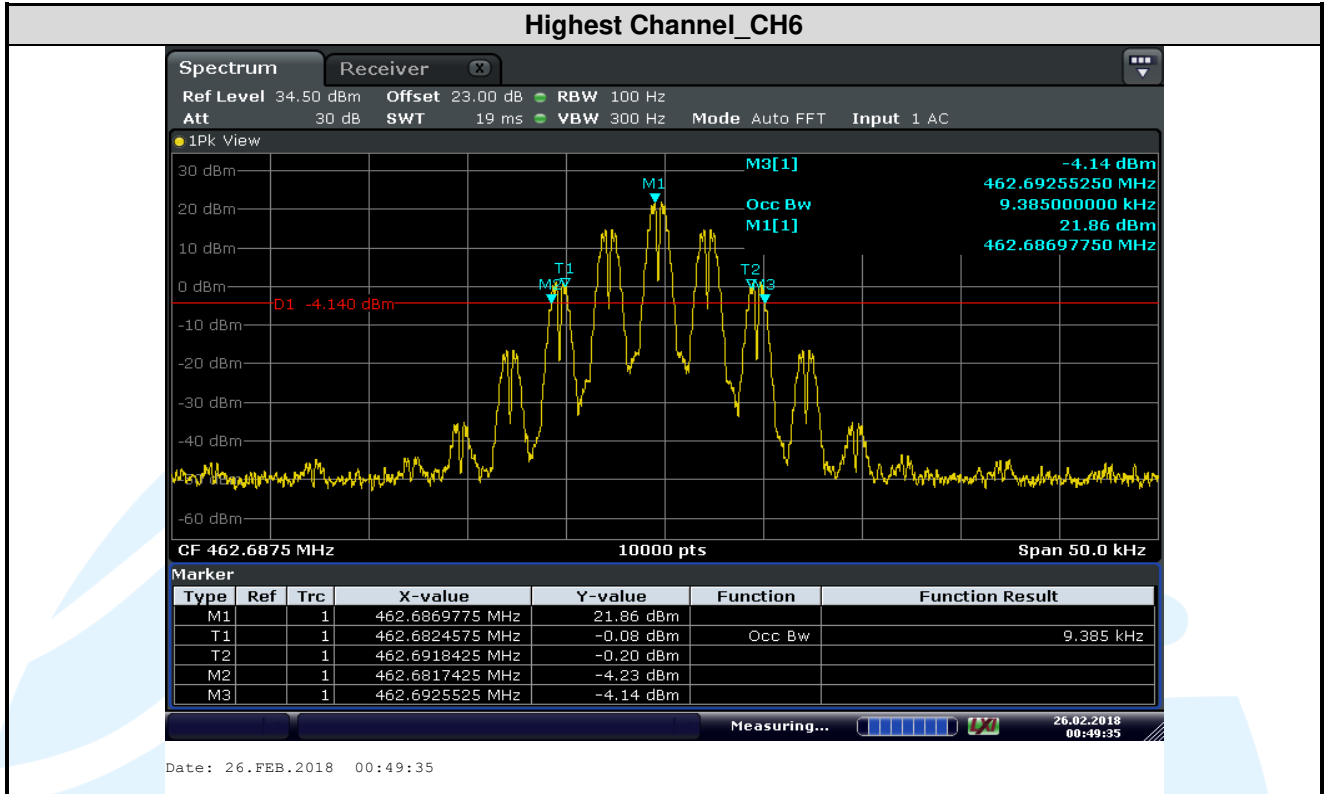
Highest Channel_CH6

Spectrum Receiver

Ref Level 34.50 dBm Offset 23.00 dB RBW 100 Hz
Att 30 dB SWT 19 ms VBW 300 Hz Mode Auto FFT Input 1 AC

1Pk View

M3[1] -4.14 dBm
462.69255250 MHz
Occ Bw 9.385000000 kHz
M1[1] 21.86 dBm
462.68697750 MHz

30 dBm
20 dBm
10 dBm
0 dBm
-10 dBm
-20 dBm
-30 dBm
-40 dBm
-60 dBm

D1 -4.140 dBm

M1
T1
M2
T2
M3

CF 462.6875 MHz 10000 pts Span 50.0 kHz

Marker

| Type | Ref | Trc | X-value | Y-value | Function | Function Result |
|---|---|---|---|---|---|---|
| M1 | | 1 | 462.6869775 MHz | 21.86 dBm | | |
| T1 | | 1 | 462.6824575 MHz | -0.08 dBm | Occ Bw | 9.385 kHz |
| T2 | | 1 | 462.6918425 MHz | -0.20 dBm | | |
| M2 | | 1 | 462.6817425 MHz | -4.23 dBm | | |
| M3 | | 1 | 462.6925525 MHz | -4.14 dBm | | |

Measuring... LXI 26.02.2018 00:49:35

Date: 26.FEB.2018 00:49:35